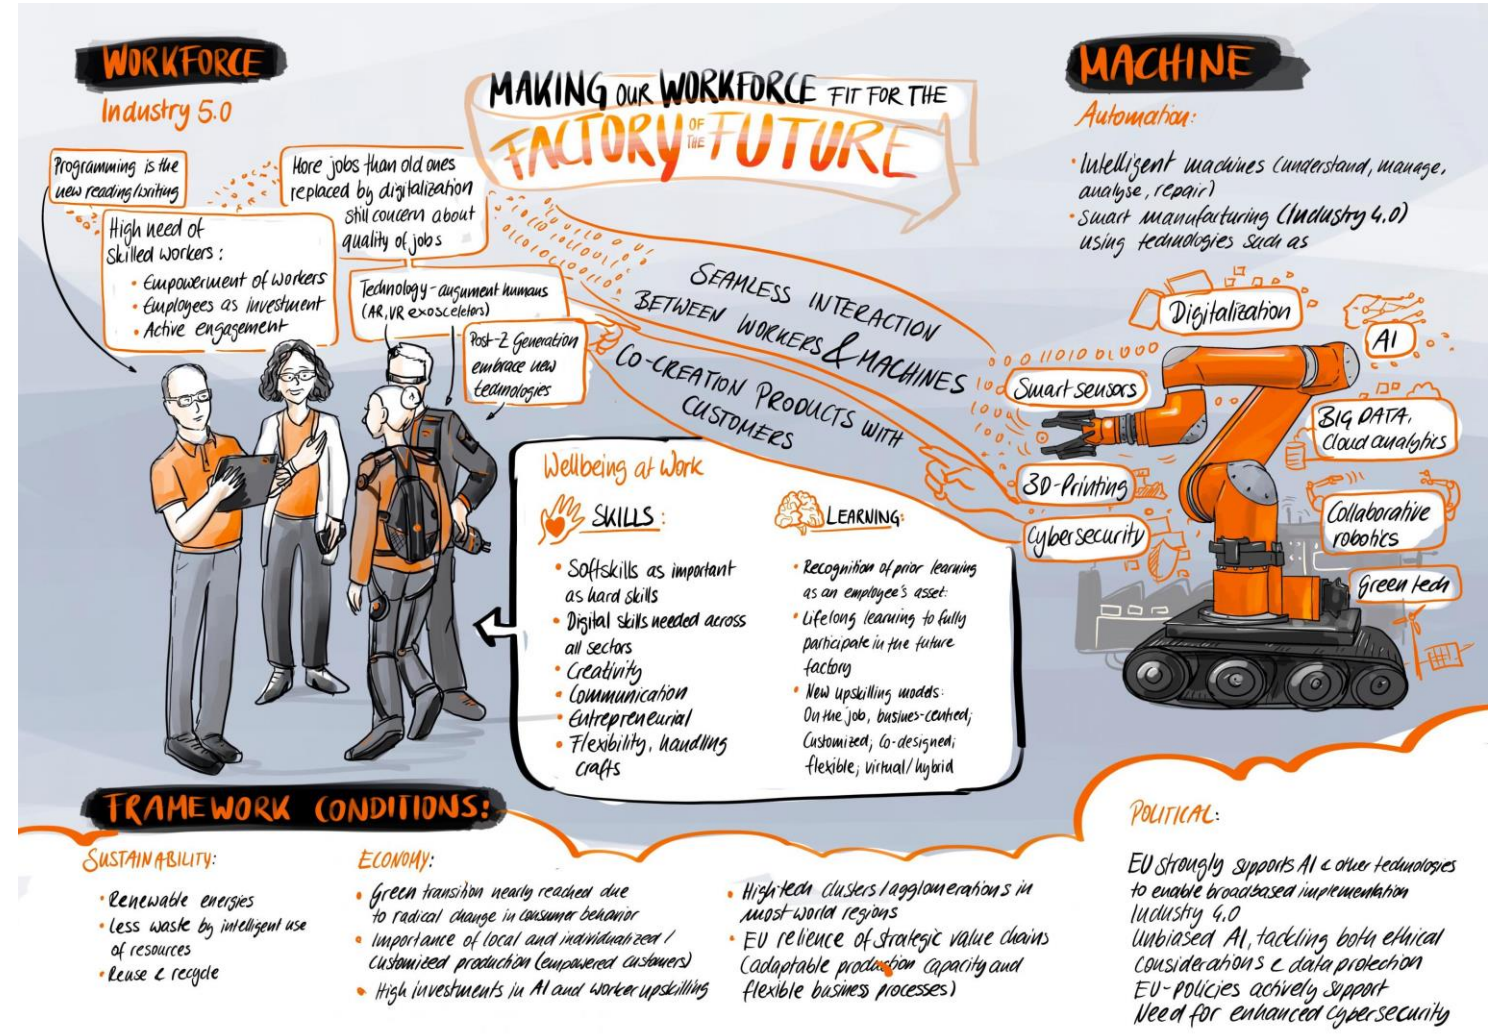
MAKING OUR WORKFORCE FIT FOR THE FACTORY OF THE FUTURE

WORKFORCE
Industry 5.0

Programming is the new reading/writing

More jobs than old ones replaced by digitalization still concern about quality of jobs

High need of skilled workers:
• Empowerment of workers
• Employees as investment
• Active engagement

Technology - augment humans (AR, VR exoscelelors)

Post-Z Generation embrace new technologies

SEAMLESS INTERACTION BETWEEN WORKERS & MACHINES

CO-CREATION PRODUCTS WITH CUSTOMERS

MACHINE
Automation:
• Intelligent machines (understand, manage, analyse, repair)
• Smart manufacturing (Industry 4.0) using technologies such as

Digitalization
AI
Smart sensors
BIG DATA, Cloud analytics
3D-Printing
Cybersecurity
Collaborative robotics
Green tech

Wellbeing at Work

SKILLS:
• Softskills as important as hard skills
• Digital skills needed across all sectors
• Creativity
• Communication
• Entrepreneurial
• Flexibility, handling crafts

LEARNING:
• Recognition of prior learning as an employee's asset
• Lifelong learning to fully participate in the future factory
• New upskilling models: On the job, busines-centred; Customized; Co-designed; flexible; virtual/hybrid

FRAMEWORK CONDITIONS:

SUSTAINABILITY:
• Renewable energies
• Less waste by intelligent use of resources
• Reuse & recycle

ECONOMY:
• Green transition nearly reached due to radical change in consumer behavior
• Importance of local and individualized / customized production (empowered customers)
• High investments in AI and worker upskilling
• High tech clusters / agglomerations in most world regions
• EU relience of strategic value chains (adaptable production capacity and flexible business processes)

POLITICAL:
EU strongly supports AI & other technologies to enable broadbased implementation Industry 4.0
Unbiased AI, tackling both ethical considerations & data protection
EU-policies actively support
Need for enhanced cybersecurity